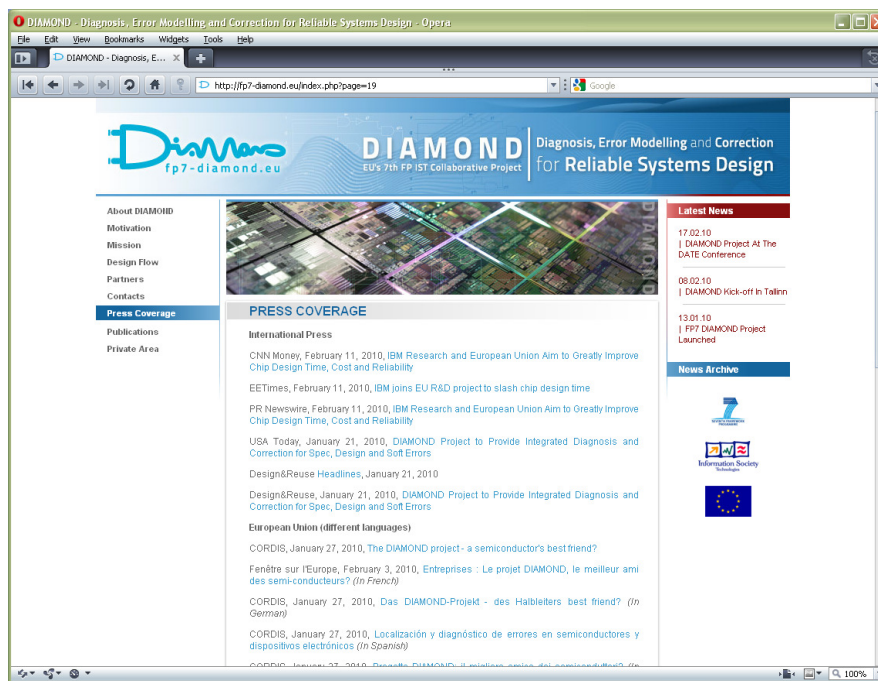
DIAMOND - Diagnosis, Error Modelling and Correction for Reliable Systems Design - Opera

File Edit View Bookmarks Widgets Tools Help

DIAMOND - Diagnosis, E...

http://fp7-diamond.eu/index.php?page=19

Google

fp7-diamond.eu

DIAMOND
EU's 7th FP IST Collaborative Project

Diagnosis, Error Modelling and Correction for Reliable Systems Design

About DIAMOND
Motivation
Mission
Design Flow
Partners
Contacts
Press Coverage
Publications
Private Area

PRESS COVERAGE

International Press

CNN Money, February 11, 2010, IBM Research and European Union Aim to Greatly Improve Chip Design Time, Cost and Reliability

EETimes, February 11, 2010, IBM joins EU R&D project to slash chip design time

PR Newswire, February 11, 2010, IBM Research and European Union Aim to Greatly Improve Chip Design Time, Cost and Reliability

USA Today, January 21, 2010, DIAMOND Project to Provide Integrated Diagnosis and Correction for Spec, Design and Soft Errors

Design&Reuse Headlines, January 21, 2010

Design&Reuse, January 21, 2010, DIAMOND Project to Provide Integrated Diagnosis and Correction for Spec, Design and Soft Errors

European Union (different languages)

CORDIS, January 27, 2010, The DIAMOND project - a semiconductor's best friend?

Fenêtre sur l'Europe, February 3, 2010, Entreprises : Le projet DIAMOND, le meilleur ami des semi-conducteurs? (In French)

CORDIS, January 27, 2010, Das DIAMOND-Projekt - des Halbleiters best friend? (In German)

CORDIS, January 27, 2010, Localización y diagnóstico de errores en semiconductores y dispositivos electrónicos (In Spanish)

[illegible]

Latest News

17.02.10
| DIAMOND Project At The DATE Conference

08.02.10
| DIAMOND Kick-off In Tallinn

13.01.10
| FP7 DIAMOND Project Launched

News Archive

Information Society Technologies

100%